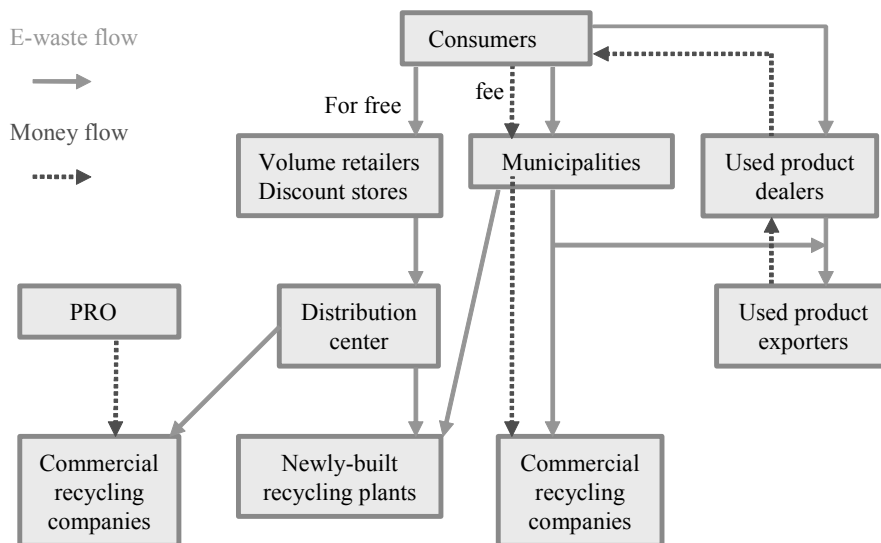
E-waste flow

Money flow

Consumers

For free

fee

Volume retailers
Discount stores

Municipalities

Used product dealers

PRO

Distribution center

Used product exporters

Commercial recycling companies

Newly-built recycling plants

Commercial recycling companies